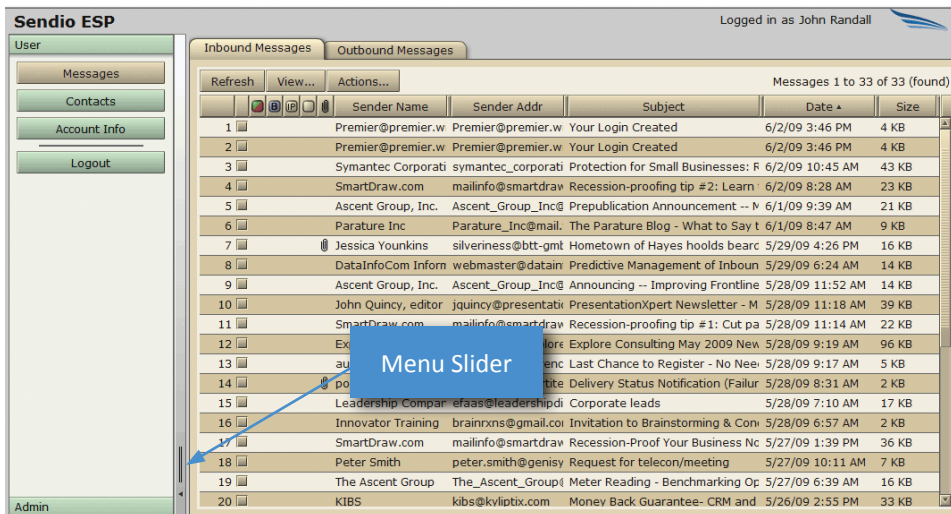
Sendio ESP

Logged in as John Randall

User

Messages

Contacts

Account Info

Logout

Admin

Inbound Messages | Outbound Messages

Refresh | View... | Actions...

Messages 1 to 33 of 33 (found)

| | B P | Sender Name | Sender Addr | Subject | Date ▲ | Size |
|---|---|---|---|---|---|---|
| 1 | | Premier@premier.w | Premier@premier.w | Your Login Created | 6/2/09 3:46 PM | 4 KB |
| 2 | | Premier@premier.w | Premier@premier.w | Your Login Created | 6/2/09 3:46 PM | 4 KB |
| 3 | | Symantec Corporati | symantec_corporati | Protection for Small Businesses: R | 6/2/09 10:45 AM | 43 KB |
| 4 | | SmartDraw.com | mailinfo@smartdraw | Recession-proofing tip #2: Learn | 6/2/09 8:28 AM | 23 KB |
| 5 | | Ascent Group, Inc. | Ascent_Group_Inc@ | Prepublication Announcement -- N | 6/1/09 9:39 AM | 21 KB |
| 6 | | Parature Inc | Parature_Inc@mail. | The Parature Blog - What to Say t | 6/1/09 8:47 AM | 9 KB |
| 7 | | Jessica Younkins | silveriness@btt-gmb | Hometown of Hayes hoolds bearc | 5/29/09 4:26 PM | 16 KB |
| 8 | | DataInfoCom Inform | webmaster@datain | Predictive Management of Inboun | 5/29/09 6:24 AM | 14 KB |
| 9 | | Ascent Group, Inc. | Ascent_Group_Inc@ | Announcing -- Improving Frontline | 5/28/09 11:52 AM | 14 KB |
| 10 | | John Quincy, editor | jquincy@presentati | PresentationXpert Newsletter - M | 5/28/09 11:18 AM | 39 KB |
| 11 | | SmartDraw.com | mailinfo@smartdraw | Recession-proofing tip #1: Cut pa | 5/28/09 11:14 AM | 22 KB |
| 12 | | Ex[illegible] | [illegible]lore | Explore Consulting May 2009 New | 5/28/09 9:19 AM | 96 KB |
| 13 | | au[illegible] | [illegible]enc | Last Chance to Register - No Nee | 5/28/09 9:17 AM | 5 KB |
| 14 | | po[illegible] | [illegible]tite | Delivery Status Notification (Failur | 5/28/09 8:31 AM | 2 KB |
| 15 | | Leadership Compar | efaas@leadershipdi | Corporate leads | 5/28/09 7:10 AM | 17 KB |
| 16 | | Innovator Training | brainrxns@gmail.co | Invitation to Brainstorming & Con | 5/28/09 6:57 AM | 2 KB |
| 17 | | SmartDraw.com | mailinfo@smartdraw | Recession-Proof Your Business No | 5/27/09 1:39 PM | 36 KB |
| 18 | | Peter Smith | peter.smith@genisy | Request for telecon/meeting | 5/27/09 10:11 AM | 7 KB |
| 19 | | The Ascent Group | The_Ascent_Group@ | Meter Reading - Benchmarking Op | 5/27/09 6:39 AM | 16 KB |
| 20 | | KIBS | kibs@kyliptix.com | Money Back Guarantee- CRM and | 5/26/09 2:55 PM | 33 KB |

Menu Slider